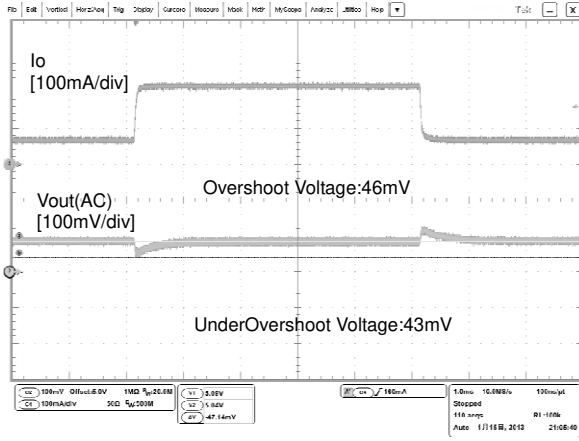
File Edit Vertical Horiz/Acq Trig Display Cursors Measure Mask Math MyScope Analyze Utilities Help

Io
[100mA/div]

Overshoot Voltage:46mV

Vout(AC)
[100mV/div]

UnderOvershoot Voltage:43mV

C1 100mV Offset:5.0V 1MΩ $B_W$:20.0M
C4 100mA/div 50Ω $B_W$:500M

V1 5.09V
V2 5.02V
ΔV -47.14mV

C4 ╱ 160mA

1.0ms 10.0MS/s 100ns/pt
Stopped
118 acqs RL:100k
Auto 1月15日, 2013 21:05:40